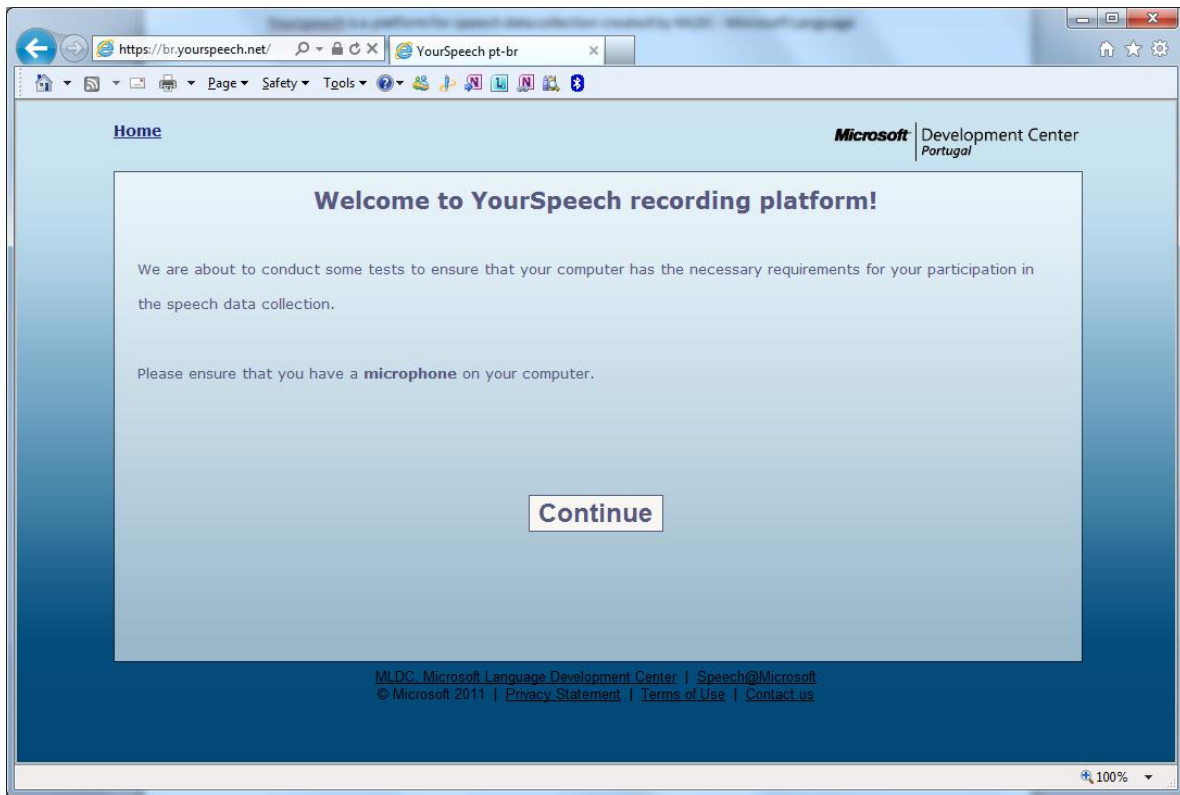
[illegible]

https://br.yourspeech.net/

YourSpeech pt-br

Page ▾ Safety ▾ Tools ▾

Home

Microsoft | Development Center Portugal

Welcome to YourSpeech recording platform!

We are about to conduct some tests to ensure that your computer has the necessary requirements for your participation in the speech data collection.

Please ensure that you have a **microphone** on your computer.

Continue

MLDC, Microsoft Language Development Center | Speech@Microsoft
© Microsoft 2011 | Privacy Statement | Terms of Use | Contact us

100%